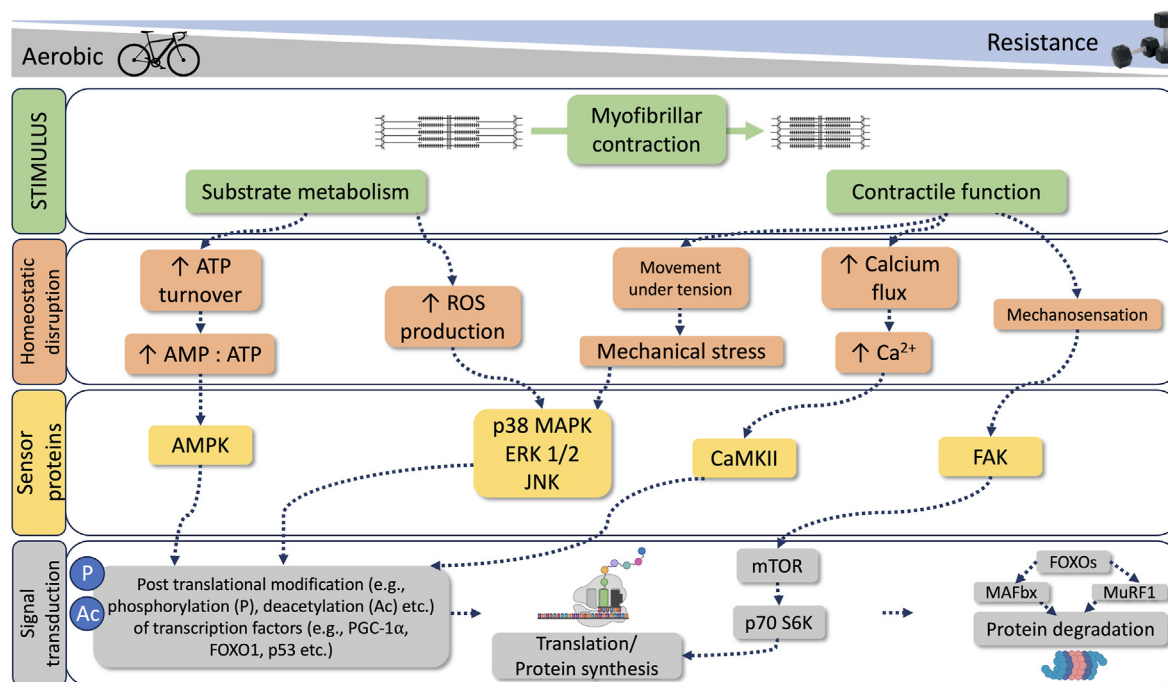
Aerobic

Resistance

STIMULUS

Myofibrillar contraction

Substrate metabolism

Contractile function

Homeostatic disruption

↑ ATP turnover

↑ AMP : ATP

↑ ROS production

Movement under tension

Mechanical stress

↑ Calcium flux

↑ $Ca^{2+}$

Mechanosensation

Sensor proteins

AMPK

p38 MAPK
ERK 1/2
JNK

CaMKII

FAK

Signal transduction

P

Ac

Post translational modification (e.g., phosphorylation (P), deacetylation (Ac) etc.) of transcription factors (e.g., PGC-1α, FOXO1, p53 etc.)

Translation/ Protein synthesis

mTOR

p70 S6K

FOXOs

MAFbx

MuRF1

Protein degradation